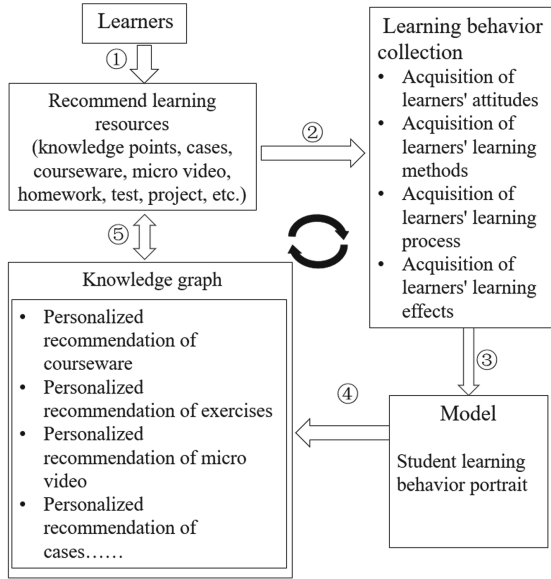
Learners

①

Recommend learning resources (knowledge points, cases, courseware, micro video, homework, test, project, etc.)

②

Learning behavior collection
• Acquisition of learners' attitudes
• Acquisition of learners' learning methods
• Acquisition of learners' learning process
• Acquisition of learners' learning effects

⑤

Knowledge graph
• Personalized recommendation of courseware
• Personalized recommendation of exercises
• Personalized recommendation of micro video
• Personalized recommendation of cases……

③

④

Model

Student learning behavior portrait